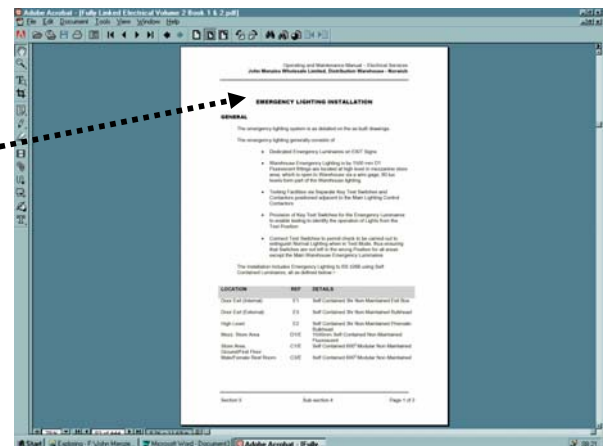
Adobe Acrobat - [Fully Linked Electrical Volume 2 Book 1 & 2.pdf]

File Edit Document Tools View Window Help

Operating and Maintenance Manual - Electrical Services
John Menzies Wholesale Limited, Distribution Warehouse - Norwich

EMERGENCY LIGHTING INSTALLATION

GENERAL

The emergency lighting system is as detailed on the as built drawings.

The emergency lighting generally consists of:

• Dedicated Emergency Luminaires on EXIT Signs

• Warehouse Emergency Lighting is by 1500 mm T? Fluorescent fittings as located at high level in mezzanine store area, which is open to Warehouse via a wire cage, 80 lux levels from part of the Warehouse lighting.

• Testing Facilities via Separate Key Test Switches and Contactors positioned adjacent to the Main Lighting Contactor Contactors

• Provision of Key Test Switches for the Emergency Luminaires to enable testing to identify the operation of Lights from the Test Position

• Connect Test Switches to permit check to be carried out to extinguish Normal Lighting when in Test Mode, thus ensuring that Switches are not left in the wrong Position for all areas except the Main Warehouse Emergency Luminaires

The Installation includes Emergency Lighting to BS 5266 using Self Contained Luminaires, all as defined below:-

| LOCATION | REF | DETAILS |
|---|---|---|
| Door Exit (Internal) | E1 | Self Contained 3hr Non Maintained Exit Box |
| Door Exit (External) | E1 | Self Contained 3hr Non Maintained Bulkhead |
| High Level | E2 | Self Contained 3hr Non Maintained Prismatic Bulkhead |
| Mezz. Store Area | D1E | 1500mm Self Contained Non Maintained Fluorescent |
| Store Area Ground/First Floor | C1E | Self Contained EM7 Module Non Maintained |
| Male/Female Rest Room | C4E | Self Contained EM7 Module Non Maintained |

Section 3 | Sub section 4 | Page 1 of 3

Start | Exploring - F:\John Menzie | Microsoft Word - Document1 | Adobe Acrobat - [Fully